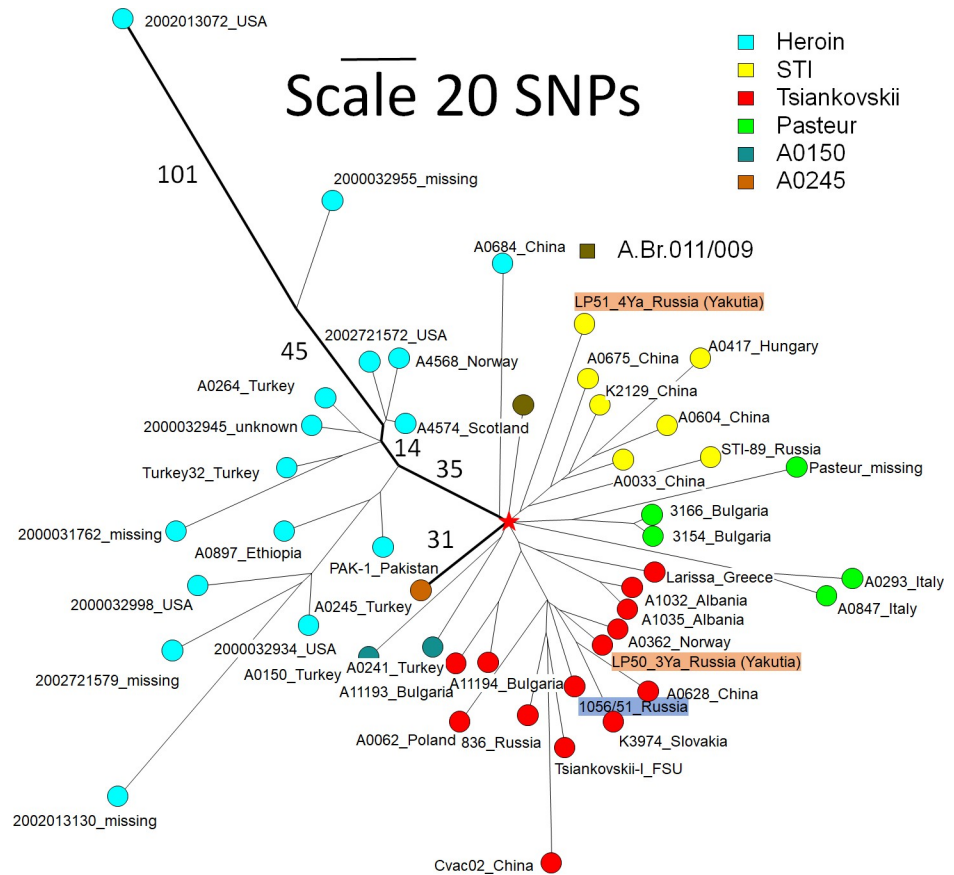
Scale 20 SNPs

Heroin
STI
Tsiankovskii
Pasteur
A0150
A0245

A.Br.011/009

2002013072_USA
101
2000032955_missing
A0684_China
LP51_4Ya_Russia (Yakutia)
2002721572_USA
45
A4568_Norway
A0417_Hungary
A0675_China
K2129_China
A0264_Turkey
A0604_China
2000032945_unknown
A4574_Scotland
14
STI-89_Russia
Pasteur_missing
Turkey32_Turkey
35
A0033_China
3166_Bulgaria
3154_Bulgaria
2000031762_missing
A0897_Ethiopia
31
PAK-1_Pakistan
Larissa_Greece
A0293_Italy
2000032998_USA
A0245_Turkey
A1032_Albania
A0847_Italy
A1035_Albania
2000032934_USA
A0362_Norway
A0241_Turkey
A0150_Turkey
LP50_3Ya_Russia (Yakutia)
2002721579_missing
A11193_Bulgaria
A11194_Bulgaria
A0628_China
1056/51_Russia
A0062_Poland
836_Russia
K3974_Slovakia
Tsiankovskii-I_FSU
2002013130_missing
Cvac02_China